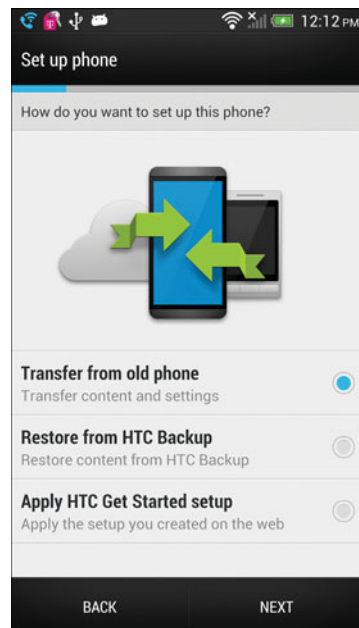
12:12 PM

Set up phone

How do you want to set up this phone?

Transfer from old phone
Transfer content and settings

Restore from HTC Backup
Restore content from HTC Backup

Apply HTC Get Started setup
Apply the setup you created on the web

BACK

NEXT